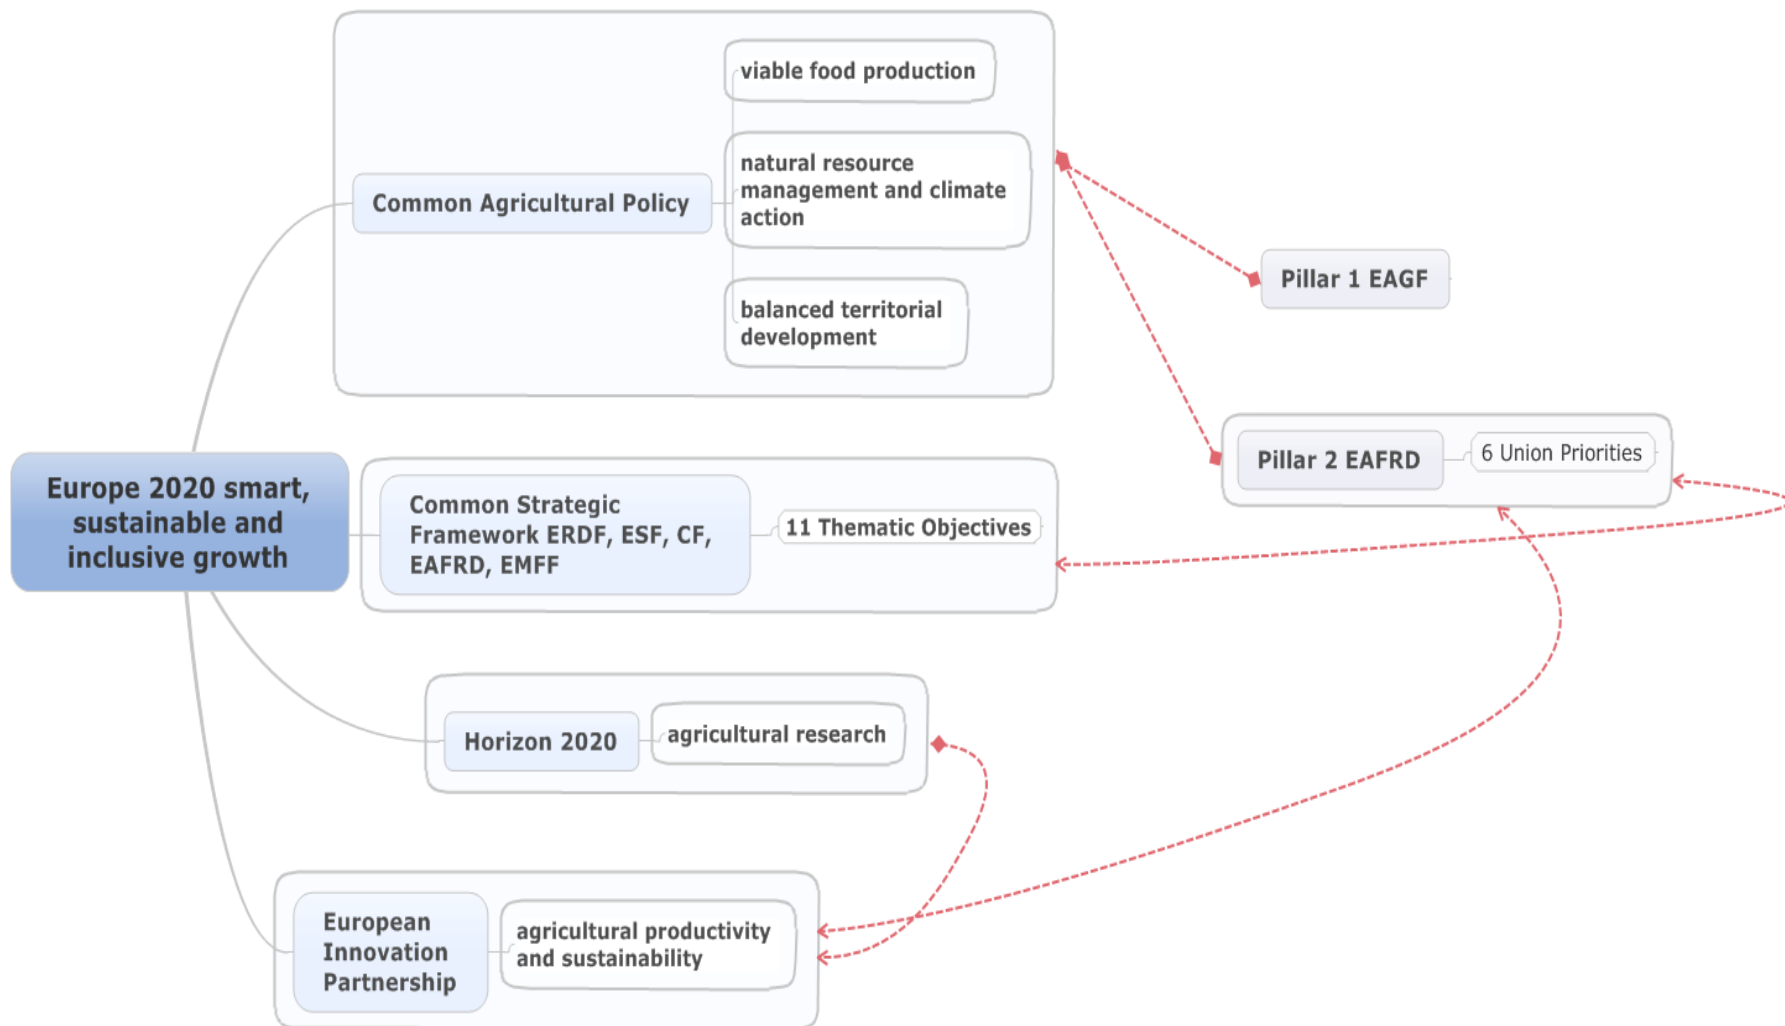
Europe 2020 smart, sustainable and inclusive growth

Common Agricultural Policy

viable food production

natural resource management and climate action

balanced territorial development

Pillar 1 EAGF

Pillar 2 EAFRD

6 Union Priorities

Common Strategic Framework ERDF, ESF, CF, EAFRD, EMFF

11 Thematic Objectives

Horizon 2020

agricultural research

European Innovation Partnership

agricultural productivity and sustainability